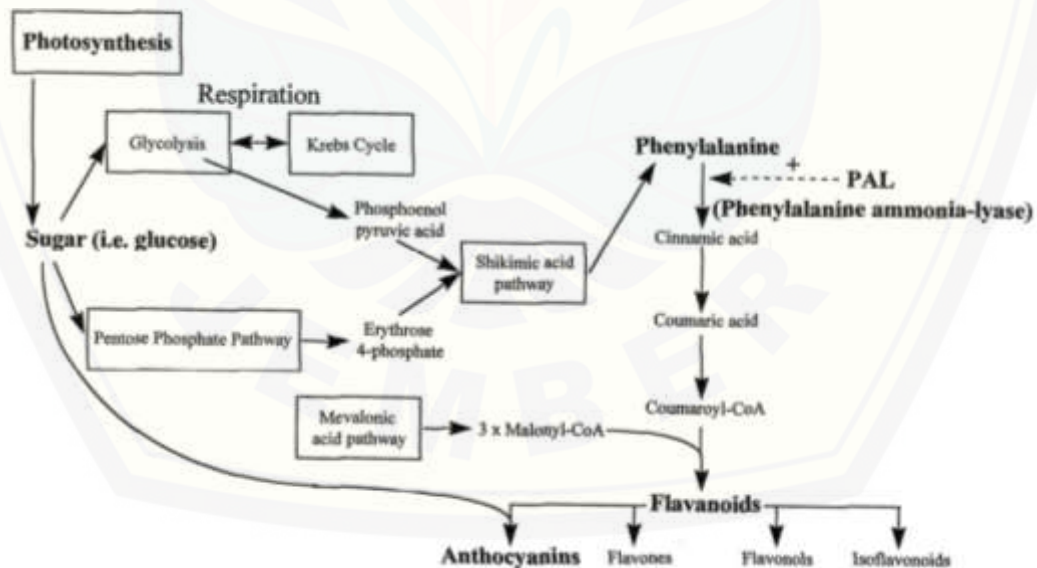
Photosynthesis

Respiration

Glycolysis

Krebs Cycle

Phenylalanine

+

PAL

(Phenylalanine ammonia-lyase)

Phosphoenol pyruvic acid

Sugar (i.e. glucose)

Shikimic acid pathway

Cinnamic acid

Pentose Phosphate Pathway

Erythrose 4-phosphate

Coumaric acid

Mevalonic acid pathway

3 x Malonyl-CoA

Coumaroyl-CoA

Flavanoids

Anthocyanins

Flavones

Flavonols

Isoflavonoids